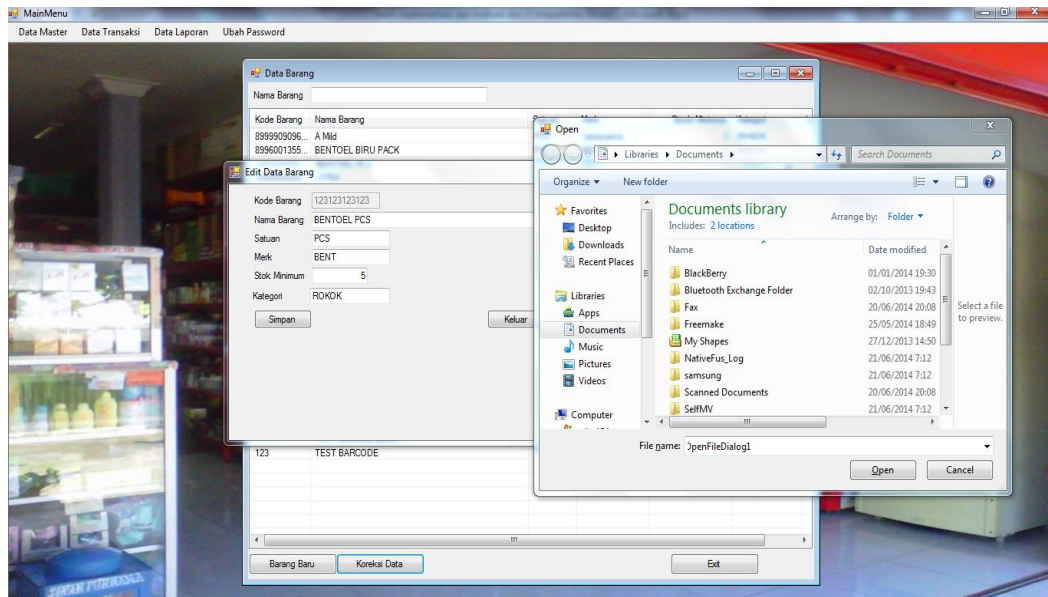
MainMenu

Data Master Data Transaksi Data Laporan Ubah Password

Data Barang

Nama Barang

| Kode Barang | Nama Barang |
|---|---|
| 8999909096... | A Mild |
| 8996001355... | BENTOEL BIRU PACK |
| 123 | TEST BARCODE |

Barang Baru Koreksi Data Exit

Edit Data Barang

Kode Barang 123123123123
Nama Barang BENTOEL PCS
Satuan PCS
Merk BENT
Stok Minimum 5
Kategori ROKOK

Simpan Keluar

Open

Libraries ▸ Documents ▸

Search Documents

Organize ▾ New folder

Favorites
Desktop
Downloads
Recent Places

Libraries
Apps
Documents
Music
Pictures
Videos

Computer

Documents library
Includes: 2 locations

Arrange by: Folder ▾

| Name | Date modified |
|---|---|
| BlackBerry | 01/01/2014 19:30 |
| Bluetooth Exchange Folder | 02/10/2013 19:43 |
| Fax | 20/06/2014 20:08 |
| Freemake | 25/05/2014 18:49 |
| My Shapes | 27/12/2013 14:50 |
| NativeFus_Log | 21/06/2014 7:12 |
| samsung | 21/06/2014 7:12 |
| Scanned Documents | 20/06/2014 20:08 |
| SelfMV | 21/06/2014 7:12 |

Select a file to preview.

File name: OpenFileDialog1

Open Cancel